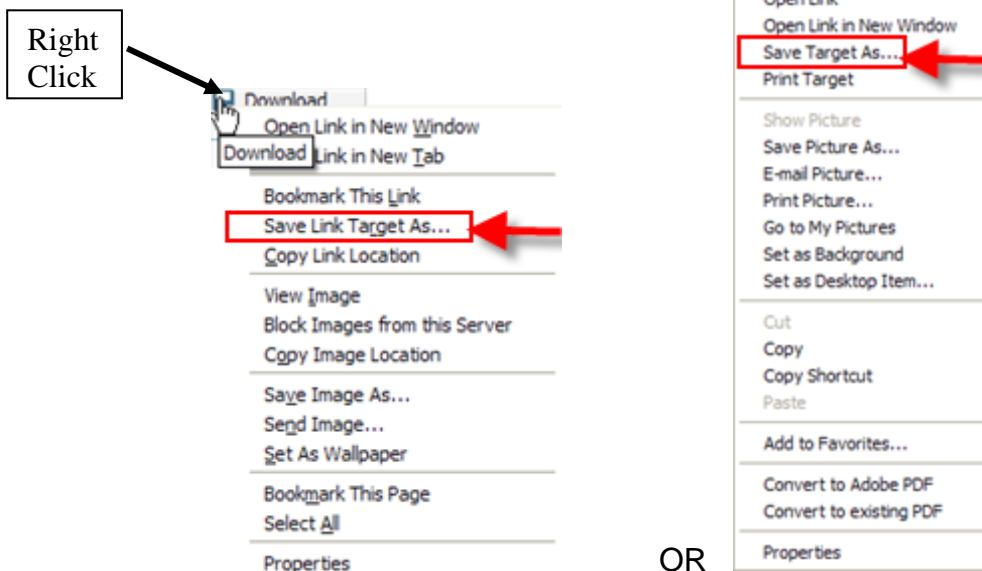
Right Click

Download
Open Link in New Window
Download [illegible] Link in New Tab
Bookmark This Link
Save Link Target As...
Copy Link Location
View Image
Block Images from this Server
Copy Image Location
Save Image As...
Send Image...
Set As Wallpaper
Bookmark This Page
Select All
Properties

OR

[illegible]
Open Link in New Window
Save Target As...
Print Target
Show Picture
Save Picture As...
E-mail Picture...
Print Picture...
Go to My Pictures
Set as Background
Set as Desktop Item...
Cut
Copy
Copy Shortcut
Paste
Add to Favorites...
Convert to Adobe PDF
Convert to existing PDF
Properties